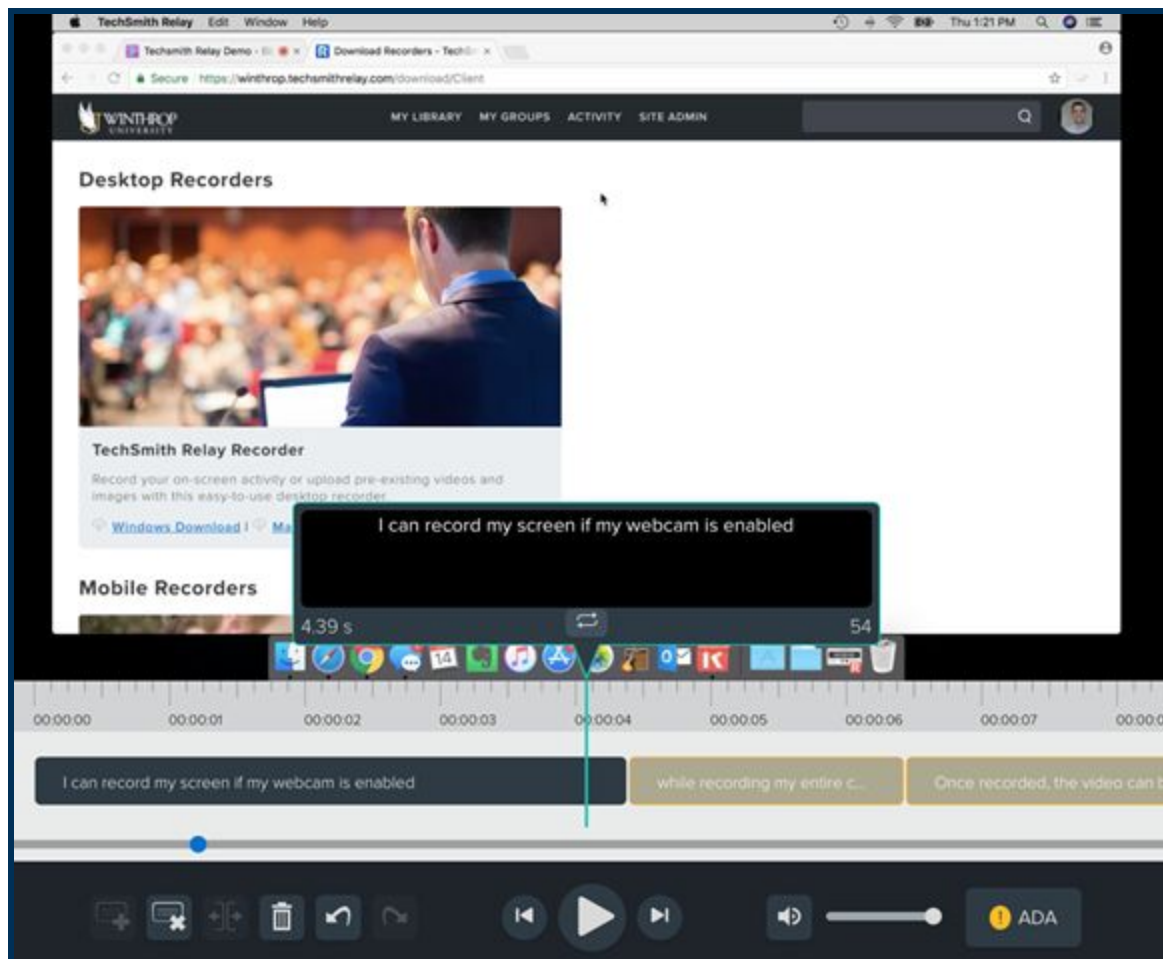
TechSmith Relay Edit Window Help
Thu 1:21 PM

Techsmith Relay Demo - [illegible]
Download Recorders - TechS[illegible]

Secure https://winthrop.techsmithrelay.com/download/Client

WINTHROP UNIVERSITY
MY LIBRARY MY GROUPS ACTIVITY SITE ADMIN

Desktop Recorders

TechSmith Relay Recorder

Record your on-screen activity or upload pre-existing videos and images with this easy-to-use desktop recorder.

Windows Download | Ma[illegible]

Mobile Recorders

I can record my screen if my webcam is enabled

4.39 s
54

14

00:00:00 00:00:01 00:00:02 00:00:03 00:00:04 00:00:05 00:00:06 00:00:07 00:00:0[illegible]

I can record my screen if my webcam is enabled
while recording my entire c...
Once recorded, the video can b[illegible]

ADA